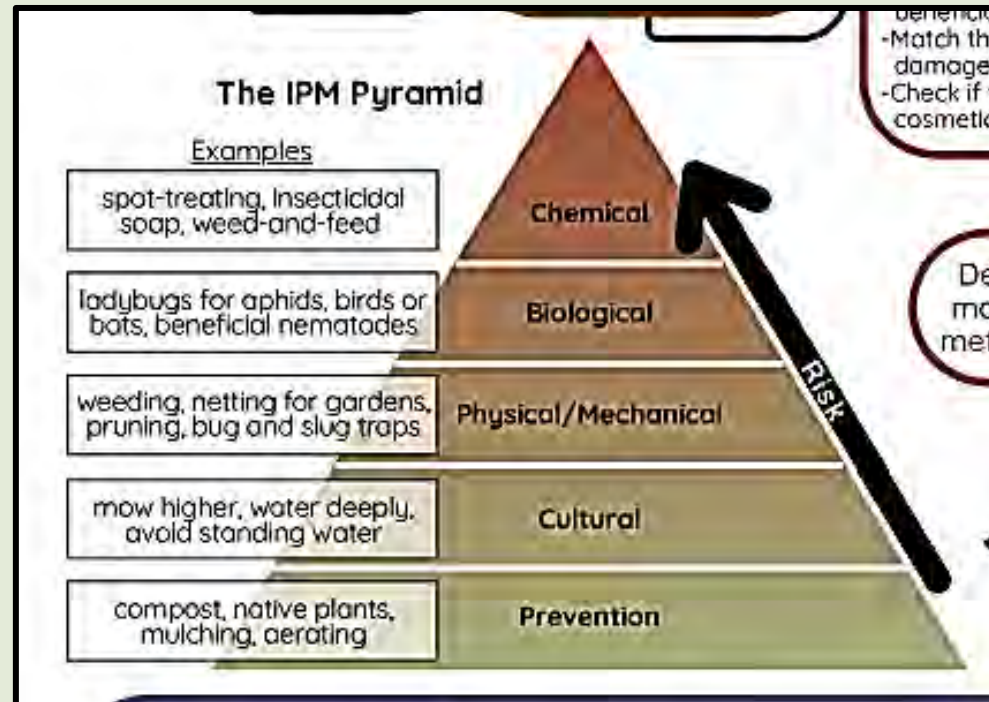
beneficia
-Match th damage
-Check if cosmetic

The IPM Pyramid

Examples

spot-treating, insecticidal soap, weed-and-feed

ladybugs for aphids, birds or bats, beneficial nematodes

weeding, netting for gardens, pruning, bug and slug traps

mow higher, water deeply, avoid standing water

compost, native plants, mulching, aerating

Chemical

Biological

Physical/Mechanical

Cultural

Prevention

Risk

De mo met